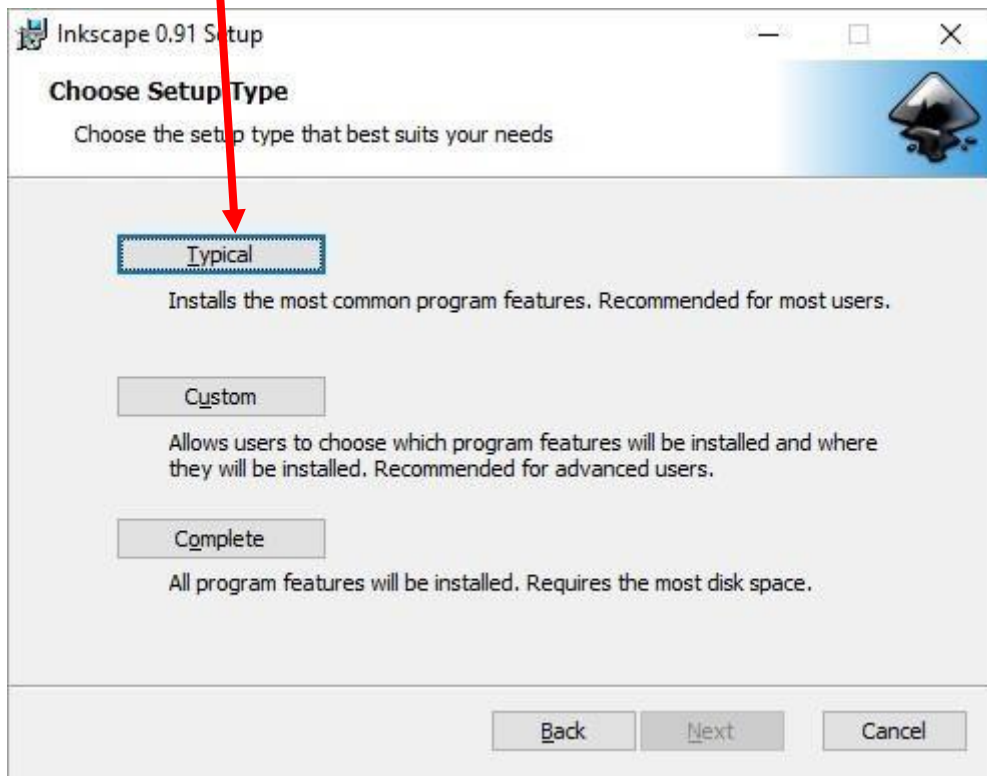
Inkscape 0.91 Setup

Choose Setup Type

Choose the setup type that best suits your needs

Typical

Installs the most common program features. Recommended for most users.

Custom

Allows users to choose which program features will be installed and where they will be installed. Recommended for advanced users.

Complete

All program features will be installed. Requires the most disk space.

Back
Next
Cancel